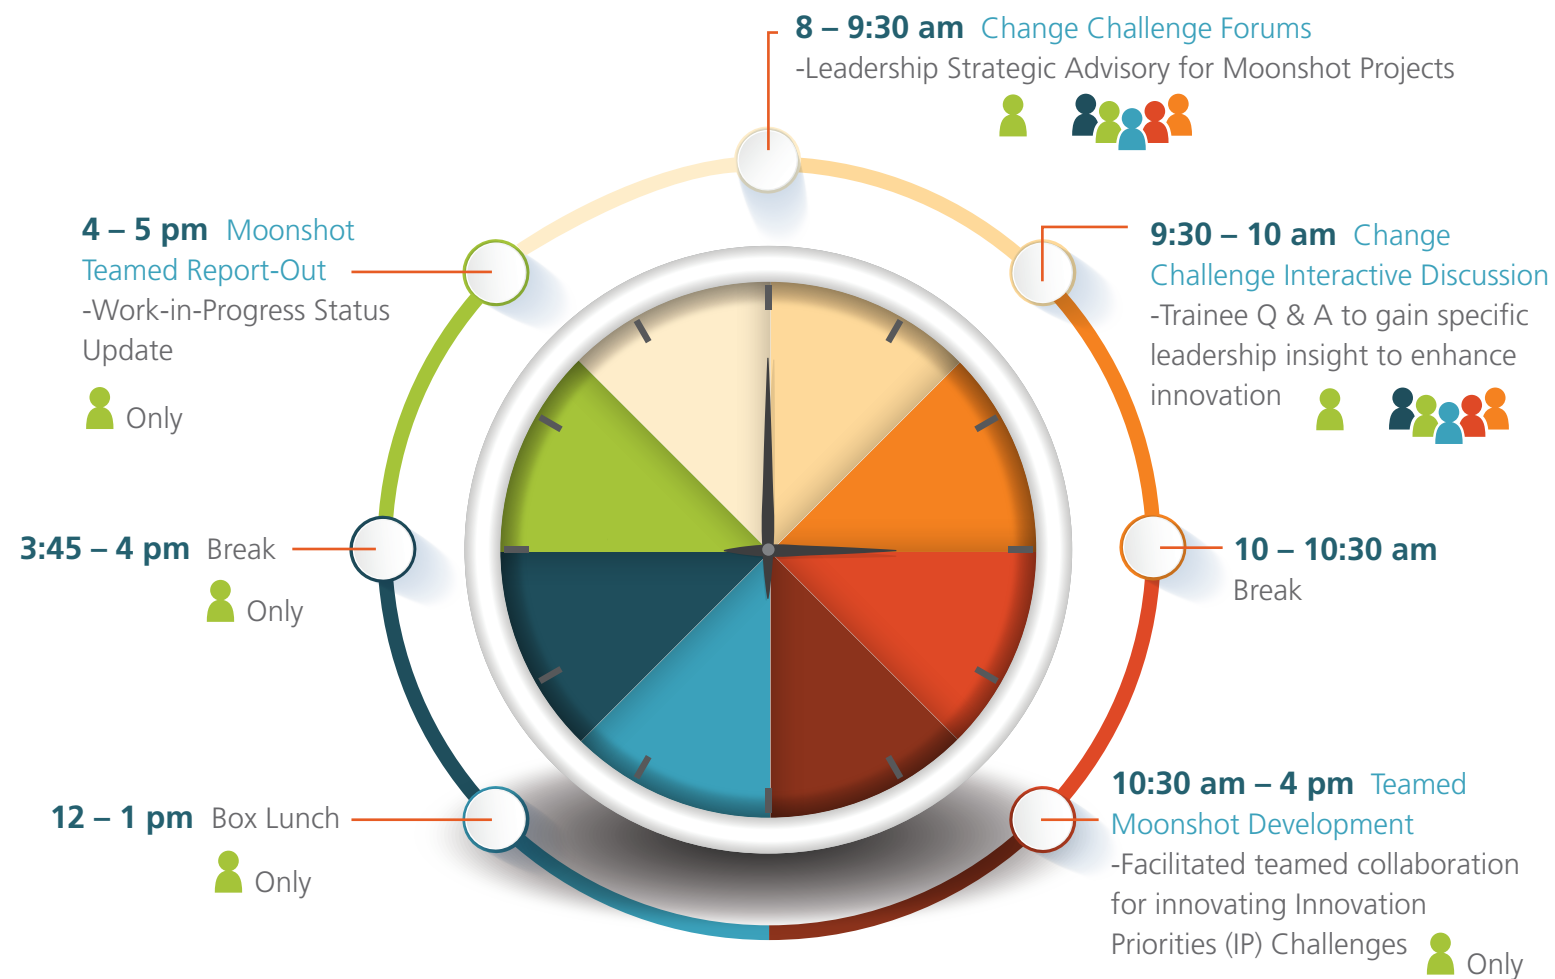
8 – 9:30 am Change Challenge Forums
-Leadership Strategic Advisory for Moonshot Projects

9:30 – 10 am Change Challenge Interactive Discussion
-Trainee Q & A to gain specific leadership insight to enhance innovation

10 – 10:30 am
Break

10:30 am – 4 pm Teamed Moonshot Development
-Facilitated teamed collaboration for innovating Innovation Priorities (IP) Challenges Only

12 – 1 pm Box Lunch
Only

3:45 – 4 pm Break
Only

4 – 5 pm Moonshot Teamed Report-Out
-Work-in-Progress Status Update
Only